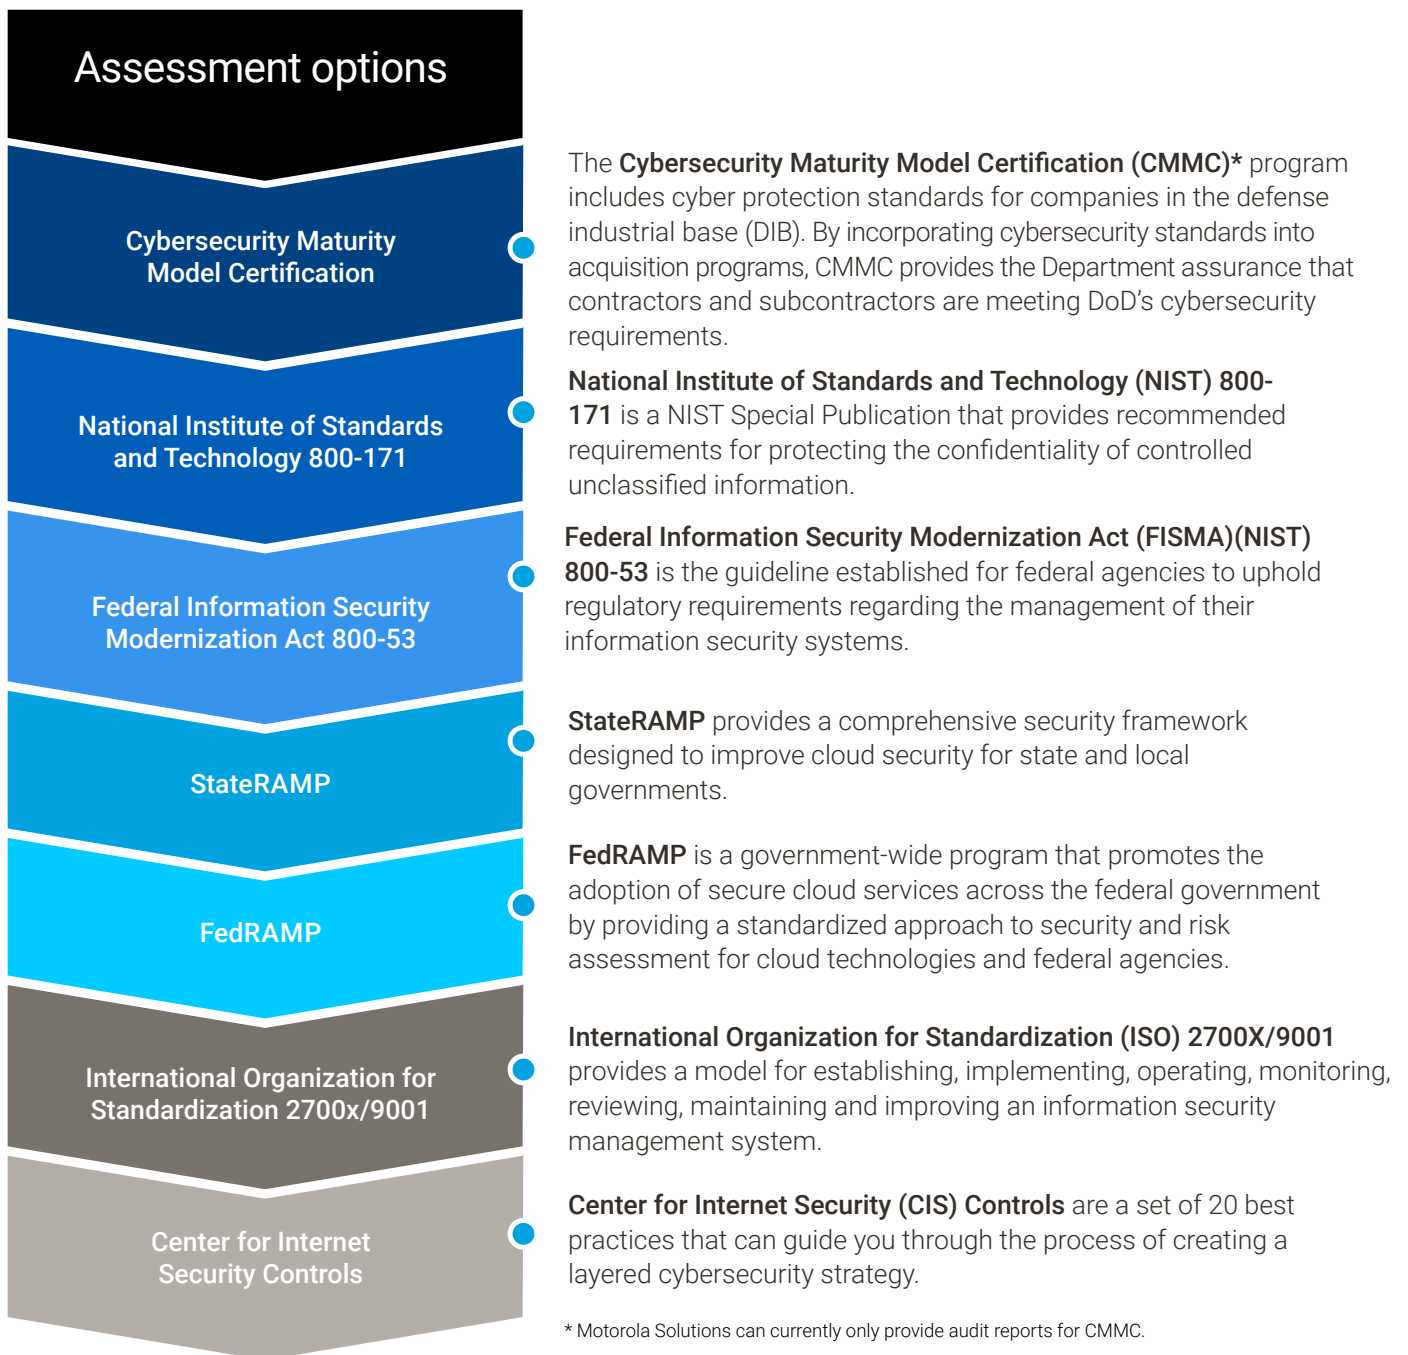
Assessment options

Cybersecurity Maturity Model Certification

National Institute of Standards and Technology 800-171

Federal Information Security Modernization Act 800-53

StateRAMP

FedRAMP

International Organization for Standardization 2700x/9001

Center for Internet Security Controls

The **Cybersecurity Maturity Model Certification (CMMC)*** program includes cyber protection standards for companies in the defense industrial base (DIB). By incorporating cybersecurity standards into acquisition programs, CMMC provides the Department assurance that contractors and subcontractors are meeting DoD's cybersecurity requirements.

**National Institute of Standards and Technology (NIST) 800-171** is a NIST Special Publication that provides recommended requirements for protecting the confidentiality of controlled unclassified information.

**Federal Information Security Modernization Act (FISMA)(NIST) 800-53** is the guideline established for federal agencies to uphold regulatory requirements regarding the management of their information security systems.

**StateRAMP** provides a comprehensive security framework designed to improve cloud security for state and local governments.

**FedRAMP** is a government-wide program that promotes the adoption of secure cloud services across the federal government by providing a standardized approach to security and risk assessment for cloud technologies and federal agencies.

**International Organization for Standardization (ISO) 2700X/9001** provides a model for establishing, implementing, operating, monitoring, reviewing, maintaining and improving an information security management system.

**Center for Internet Security (CIS) Controls** are a set of 20 best practices that can guide you through the process of creating a layered cybersecurity strategy.

* Motorola Solutions can currently only provide audit reports for CMMC.